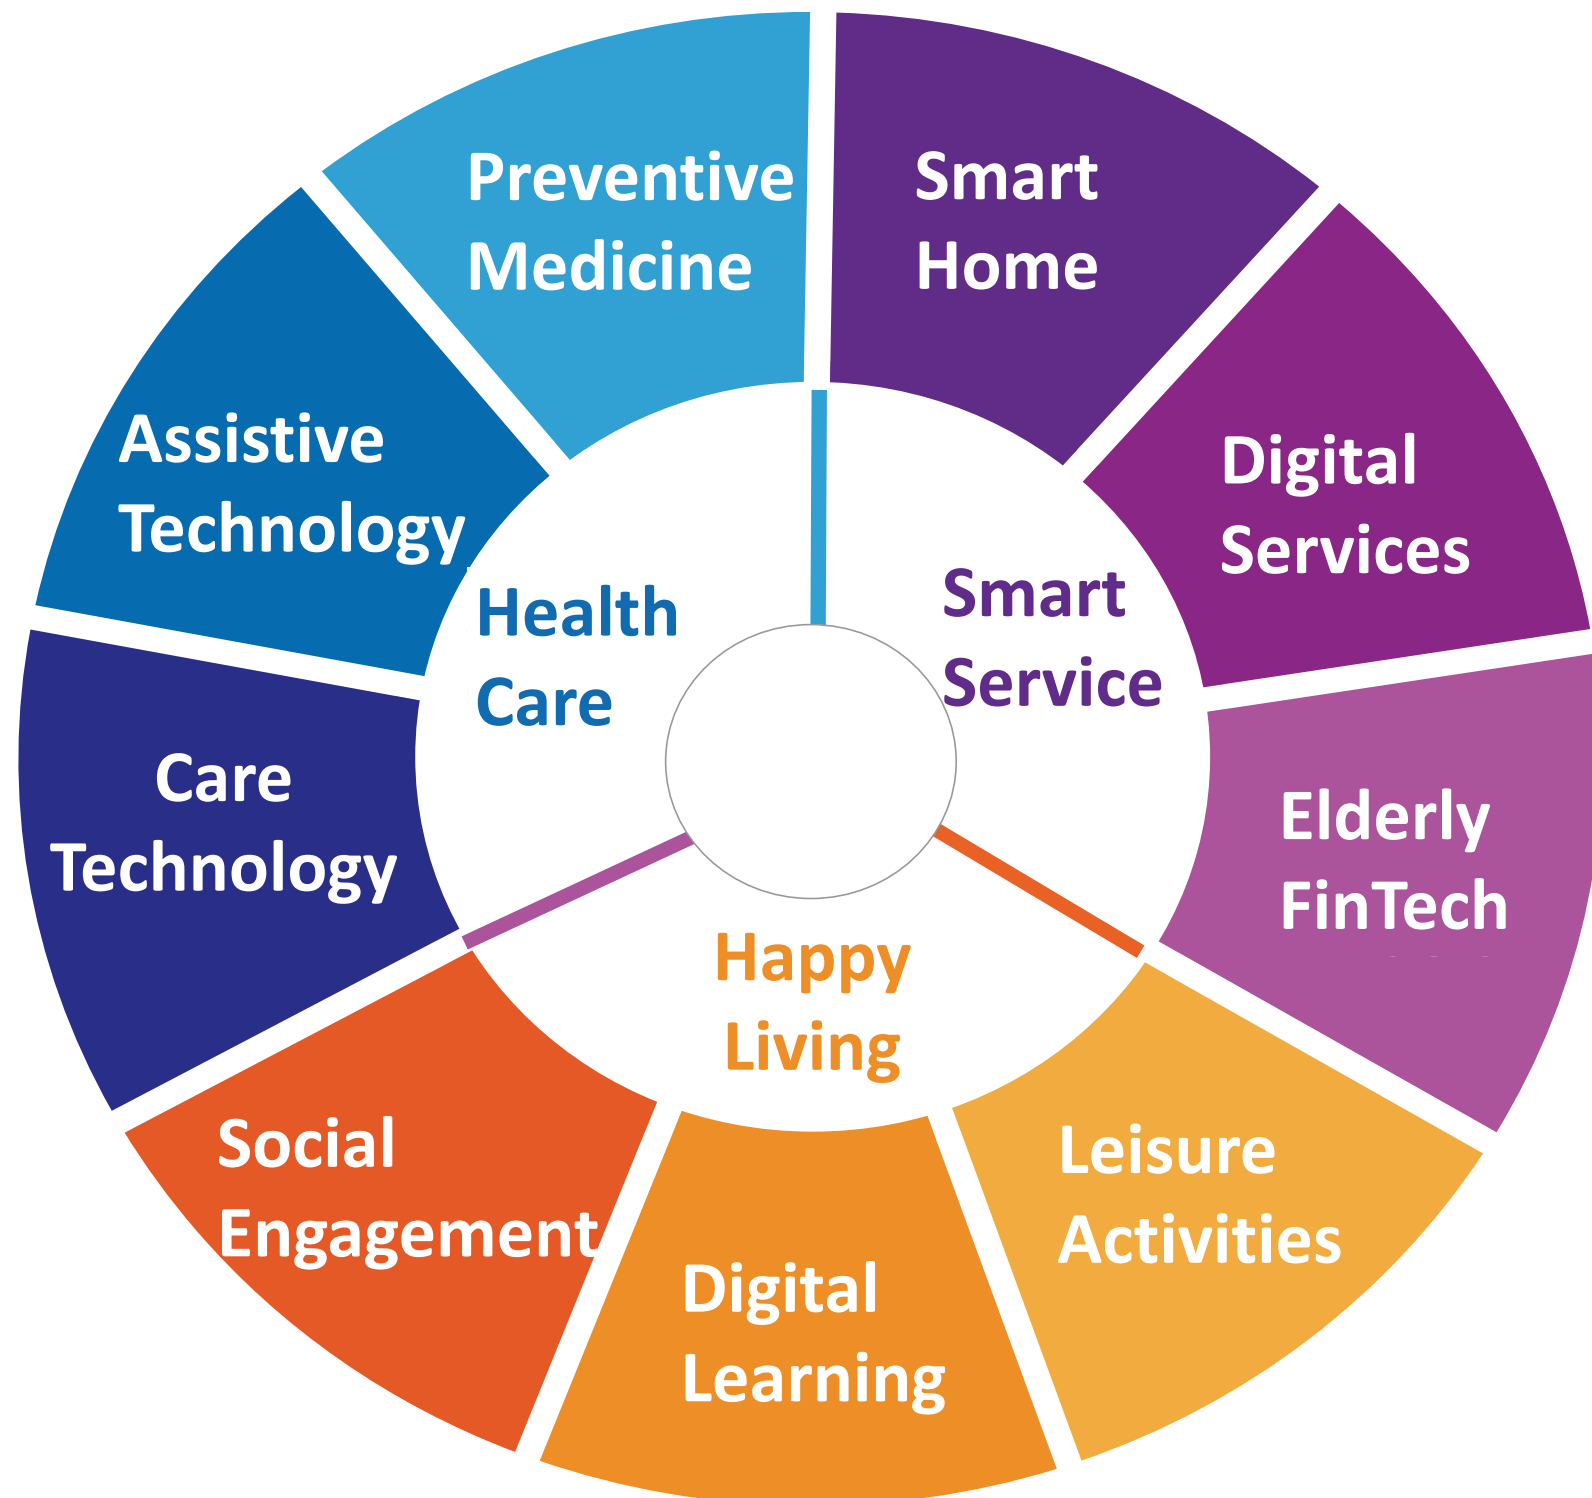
Preventive Medicine

Smart Home

Digital Services

Elderly FinTech

Leisure Activities

Digital Learning

Social Engagement

Care Technology

Assistive Technology

Health Care

Smart Service

Happy Living